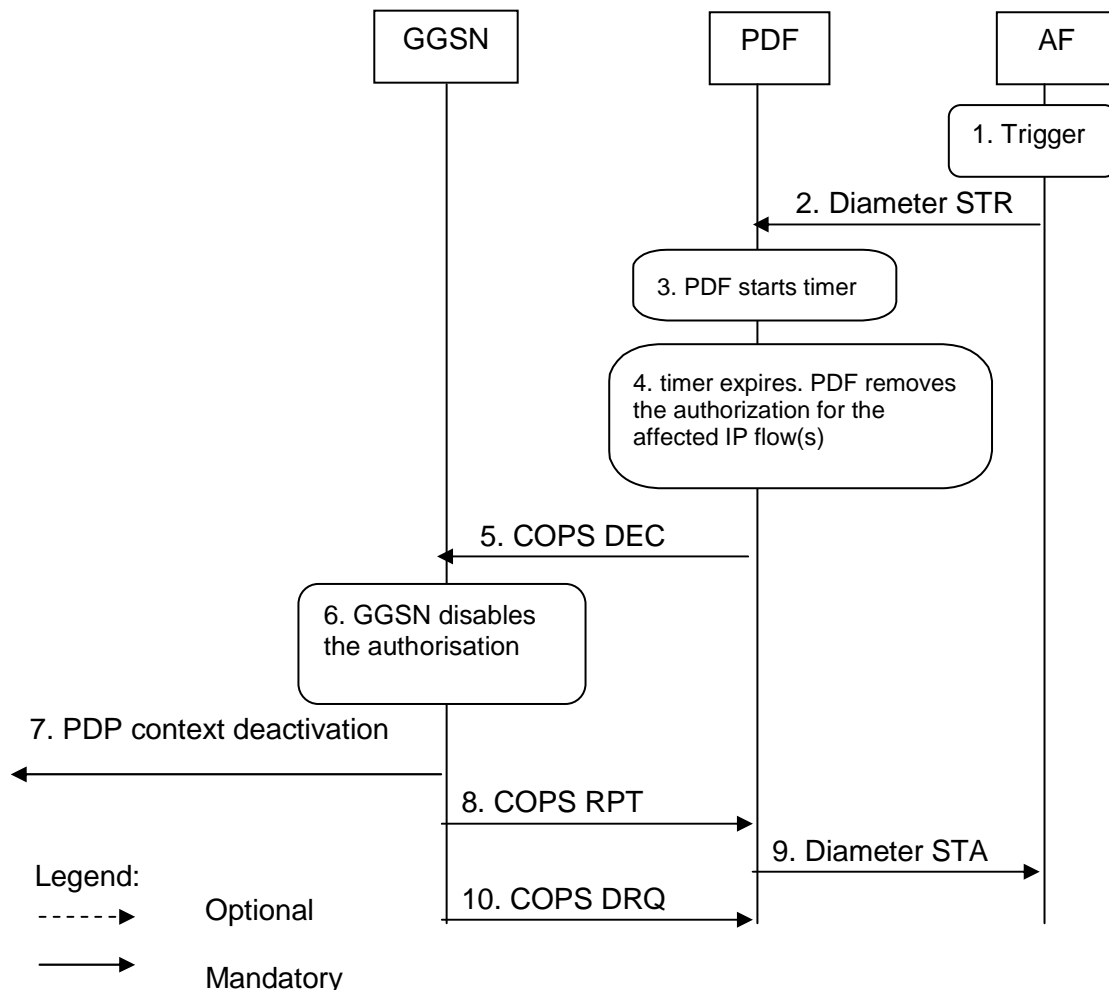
GGSN

PDF

AF

1. Trigger

2. Diameter STR

3. PDF starts timer

4. timer expires. PDF removes the authorization for the affected IP flow(s)

5. COPS DEC

6. GGSN disables the authorisation

7. PDP context deactivation

8. COPS RPT

9. Diameter STA

Legend:

10. COPS DRQ

Optional

Mandatory